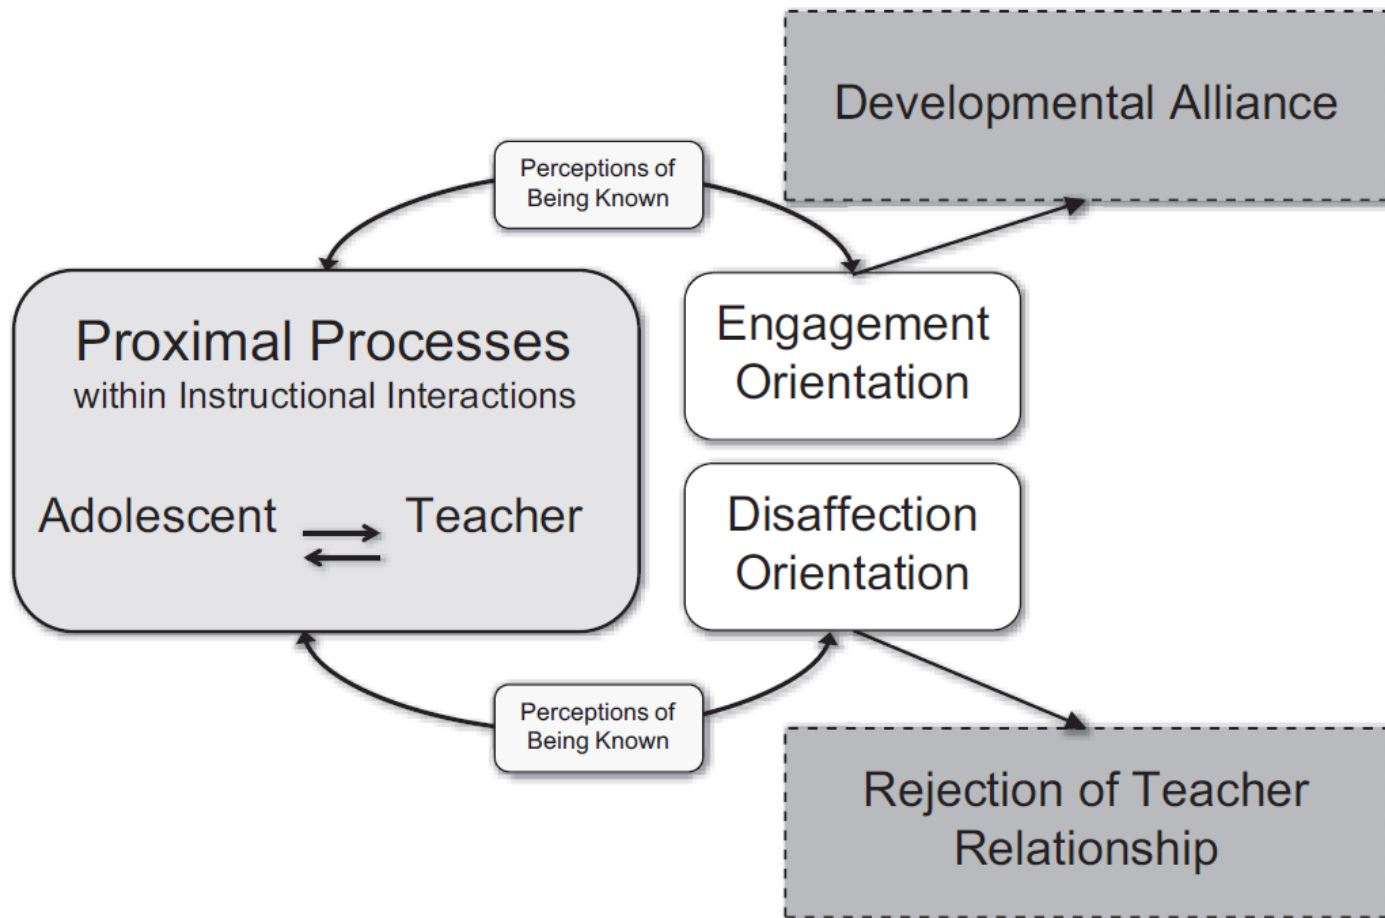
Developmental Alliance

Perceptions of Being Known

Proximal Processes
within Instructional Interactions

Adolescent ⇄ Teacher

Engagement Orientation

Disaffection Orientation

Perceptions of Being Known

Rejection of Teacher Relationship